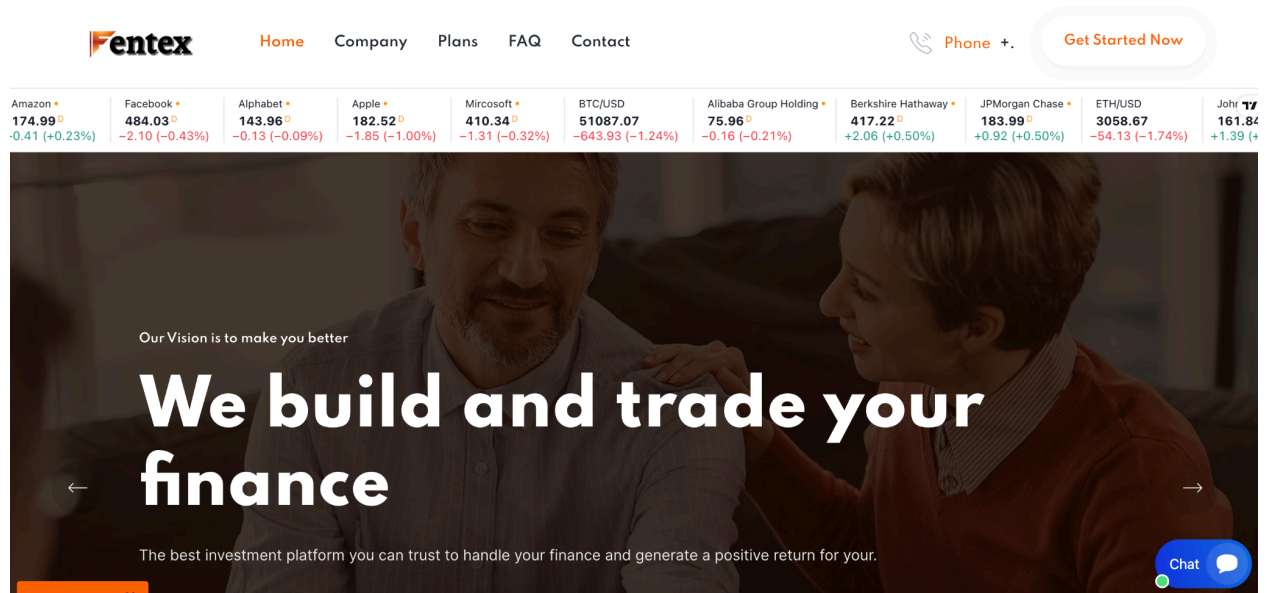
Fentex

Home Company Plans FAQ Contact

Phone +.

Get Started Now

| Amazon | Facebook | Alphabet | Apple | Mircosoft | BTC/USD | Alibaba Group Holding | Berkshire Hathaway | JPMorgan Chase | ETH/USD | Joh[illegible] |
|---|---|---|---|---|---|---|---|---|---|---|
| 174.99 D | 484.03 D | 143.96 D | 182.52 D | 410.34 D | 51087.07 | 75.96 D | 417.22 D | 183.99 D | 3058.67 | 161.8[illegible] |
| -0.41 (+0.23%) | −2.10 (−0.43%) | −0.13 (−0.09%) | −1.85 (−1.00%) | −1.31 (−0.32%) | −643.93 (−1.24%) | −0.16 (−0.21%) | +2.06 (+0.50%) | +0.92 (+0.50%) | −54.13 (−1.74%) | +1.39 (+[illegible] |

Our Vision is to make you better

We build and trade your finance

The best investment platform you can trust to handle your finance and generate a positive return for your.

Chat